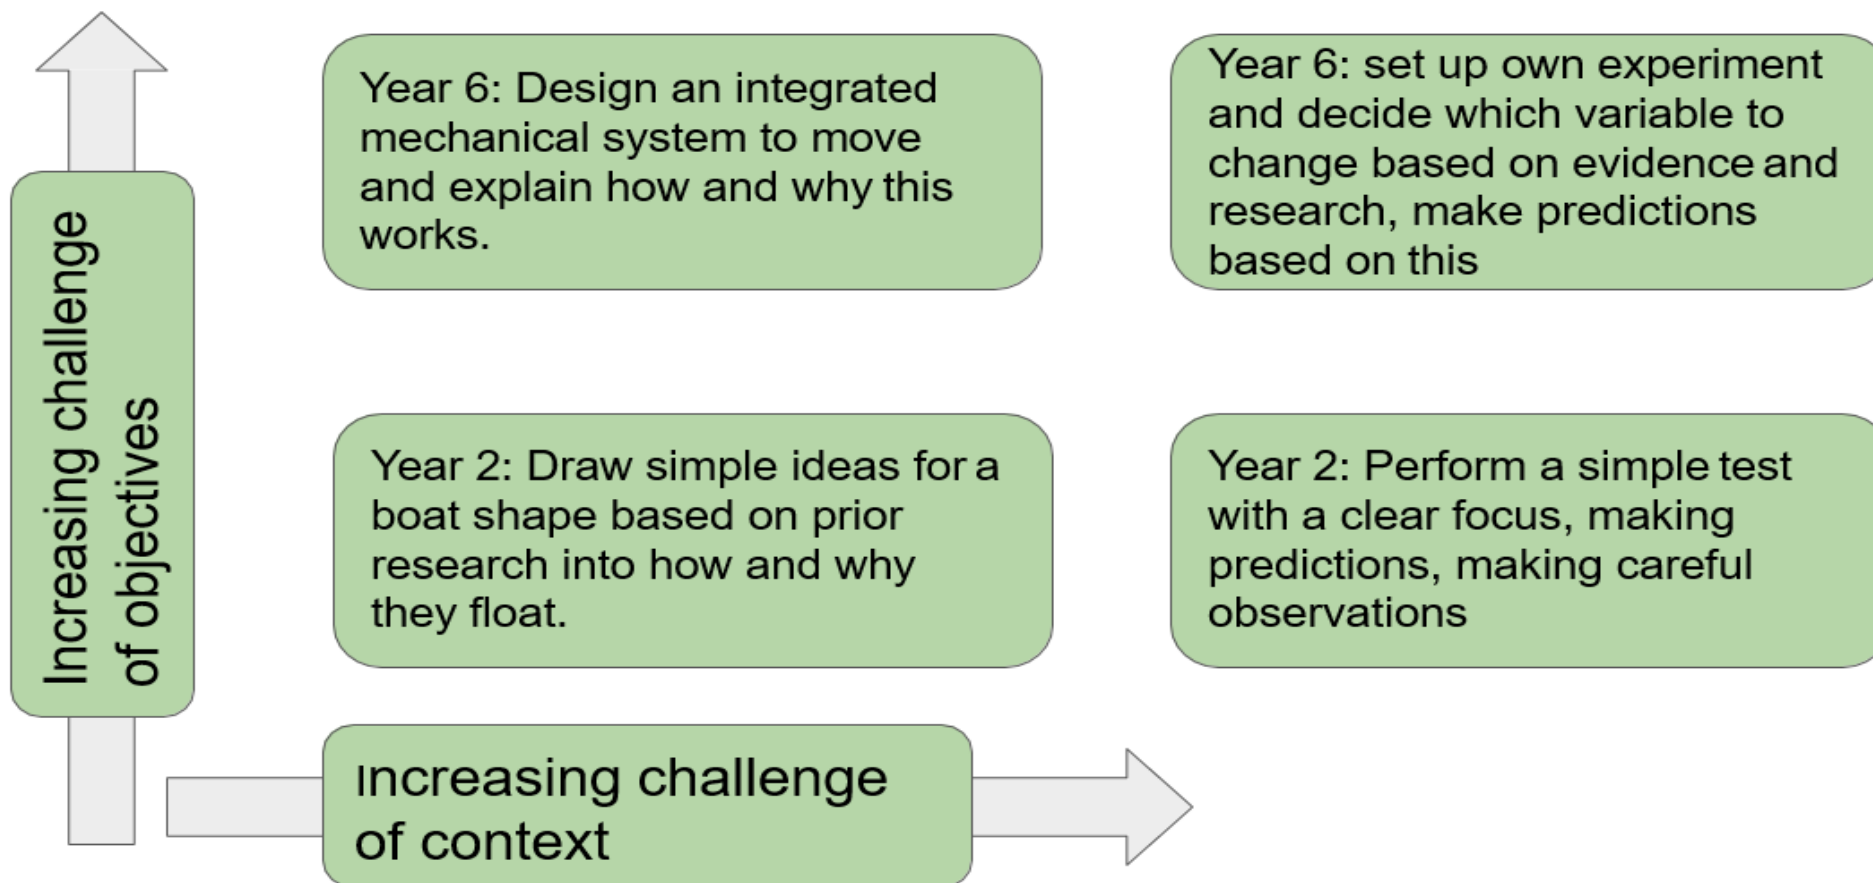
Increasing challenge of objectives

Year 6: Design an integrated mechanical system to move and explain how and why this works.

Year 6: set up own experiment and decide which variable to change based on evidence and research, make predictions based on this

Year 2: Draw simple ideas for a boat shape based on prior research into how and why they float.

Year 2: Perform a simple test with a clear focus, making predictions, making careful observations

Increasing challenge of context